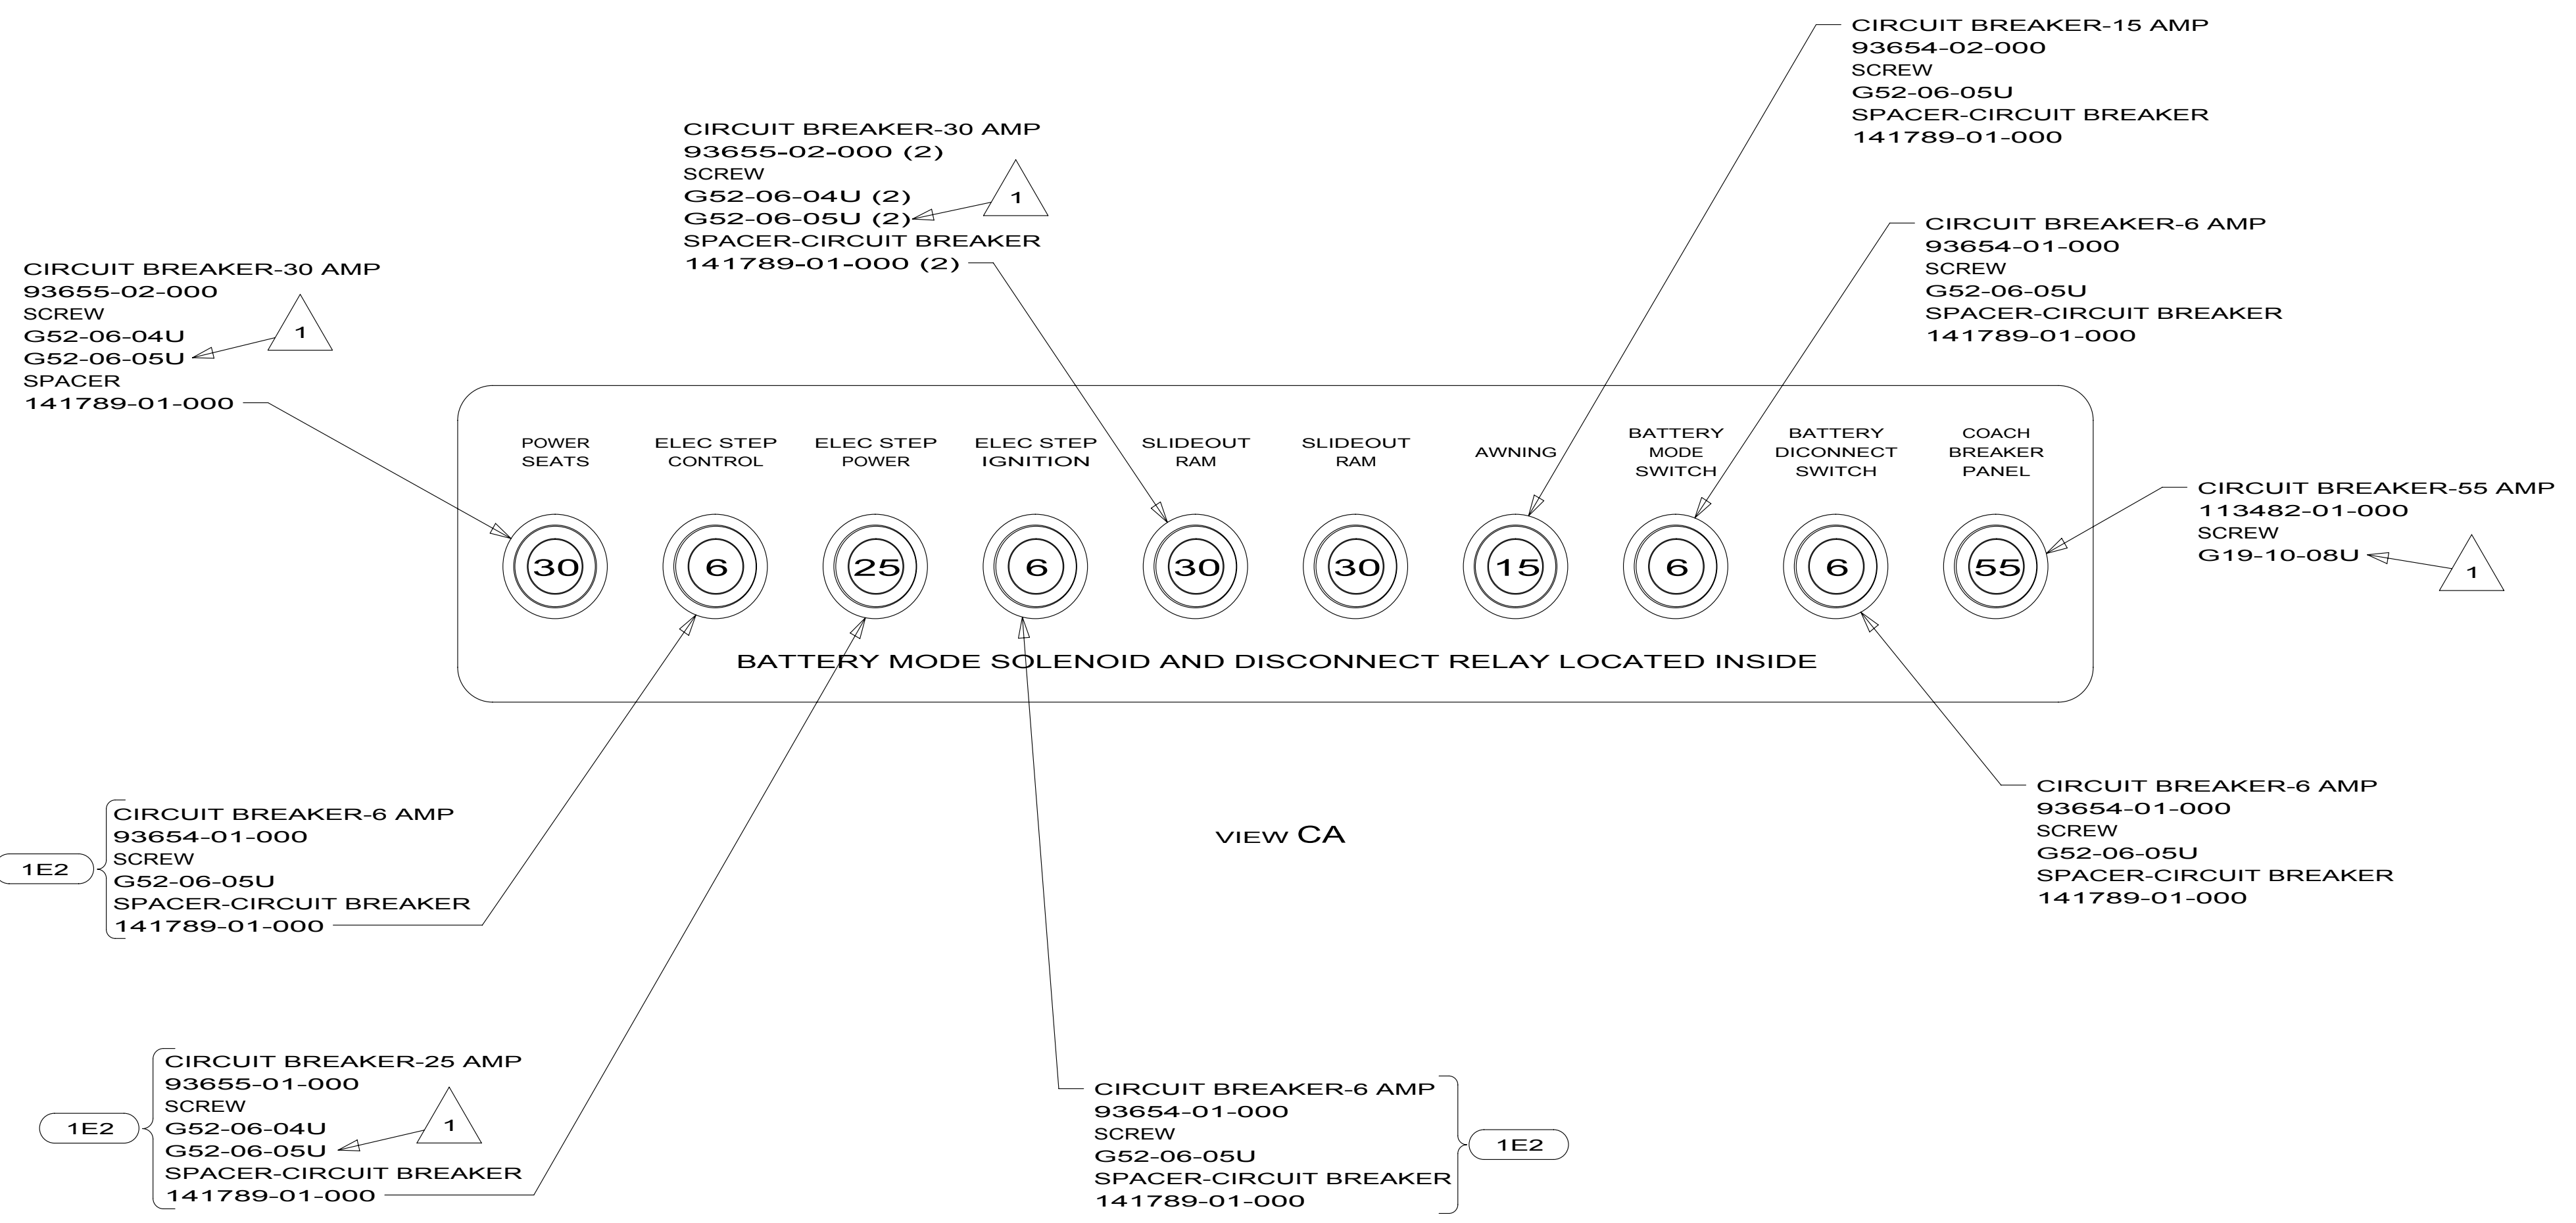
CIRCUIT BREAKER-15 AMP
93654-02-000
SCREW
G52-06-05U
SPACER-CIRCUIT BREAKER
141789-01-000

CIRCUIT BREAKER-30 AMP
93655-02-000 (2)
SCREW
G52-06-04U (2)
G52-06-05U (2)
SPACER-CIRCUIT BREAKER
141789-01-000 (2)

1

CIRCUIT BREAKER-6 AMP
93654-01-000
SCREW
G52-06-05U
SPACER-CIRCUIT BREAKER
141789-01-000

CIRCUIT BREAKER-30 AMP
93655-02-000
SCREW
G52-06-04U
G52-06-05U
SPACER
141789-01-000

1

POWER SEATS | ELEC STEP CONTROL | ELEC STEP POWER | ELEC STEP IGNITION | SLIDEOUT RAM | SLIDEOUT RAM | AWNING | BATTERY MODE SWITCH | BATTERY DICONNECT SWITCH | COACH BREAKER PANEL

30 6 25 6 30 30 15 6 6 55

CIRCUIT BREAKER-55 AMP
113482-01-000
SCREW
G19-10-08U

1

BATTERY MODE SOLENOID AND DISCONNECT RELAY LOCATED INSIDE

1E2
CIRCUIT BREAKER-6 AMP
93654-01-000
SCREW
G52-06-05U
SPACER-CIRCUIT BREAKER
141789-01-000

VIEW CA

CIRCUIT BREAKER-6 AMP
93654-01-000
SCREW
G52-06-05U
SPACER-CIRCUIT BREAKER
141789-01-000

1E2
CIRCUIT BREAKER-25 AMP
93655-01-000
SCREW
G52-06-04U
G52-06-05U
SPACER-CIRCUIT BREAKER
141789-01-000

1

CIRCUIT BREAKER-6 AMP
93654-01-000
SCREW
G52-06-05U
SPACER-CIRCUIT BREAKER
141789-01-000
1E2